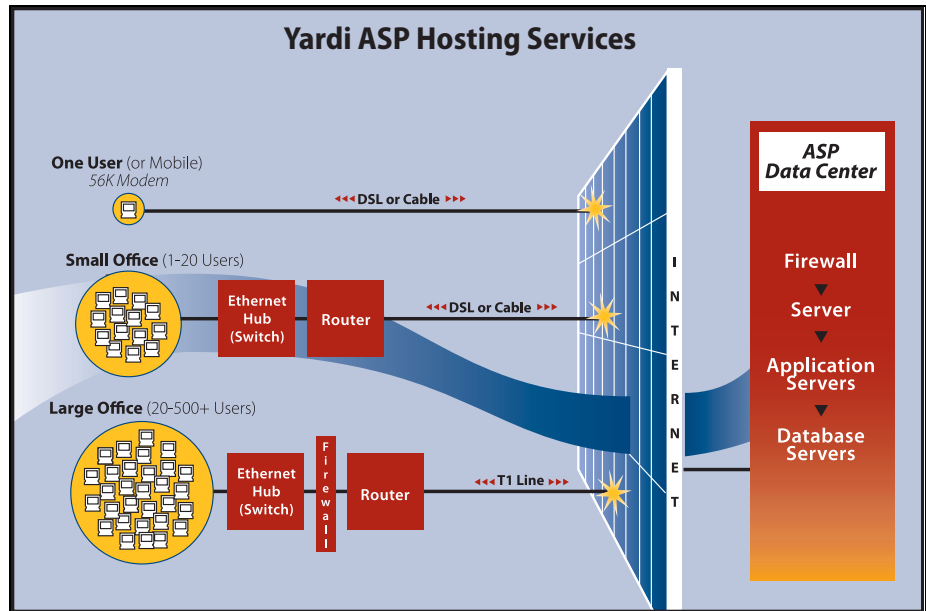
Yardi ASP Hosting Services

One User (or Mobile)
56K Modem

DSL or Cable

Small Office (1-20 Users)

Ethernet Hub (Switch)

Router

DSL or Cable

Large Office (20-500+ Users)

Ethernet Hub (Switch)

Firewall

Router

T1 Line

INTERNET

ASP Data Center

Firewall

Server

Application Servers

Database Servers